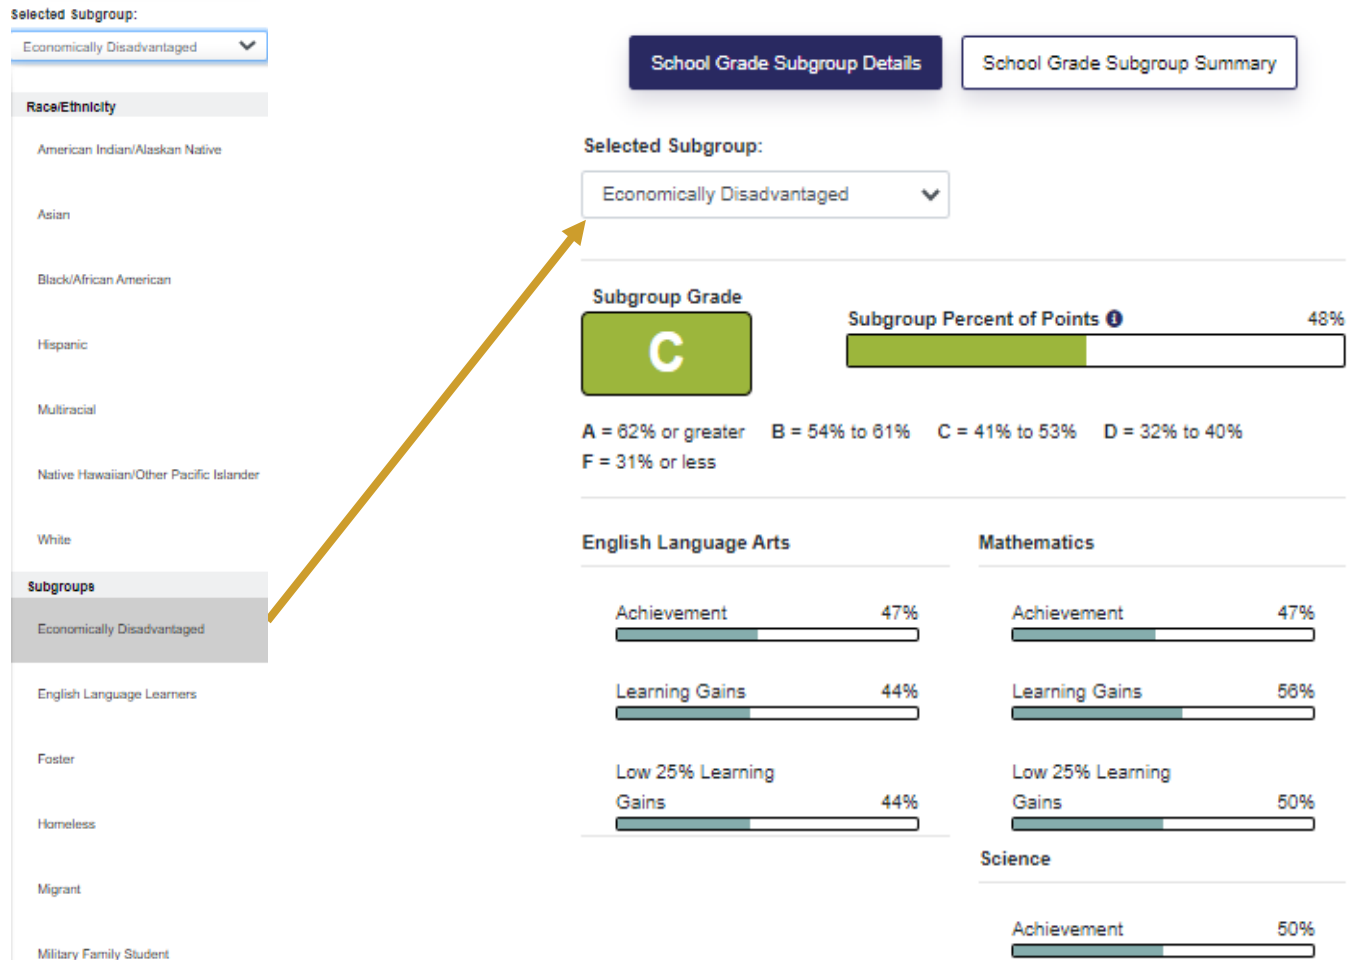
Selected Subgroup:

Economically Disadvantaged

Race/Ethnicity

American Indian/Alaskan Native

Asian

Black/African American

Hispanic

Multiracial

Native Hawaiian/Other Pacific Islander

White

Subgroups

Economically Disadvantaged

English Language Learners

Foster

Homeless

Migrant

Military Family Student

School Grade Subgroup Details

School Grade Subgroup Summary

Selected Subgroup:

Economically Disadvantaged

Subgroup Grade

C

Subgroup Percent of Points 48%

A = 62% or greater B = 54% to 61% C = 41% to 53% D = 32% to 40% F = 31% or less

English Language Arts

Achievement 47%

Learning Gains 44%

Low 25% Learning Gains 44%

Mathematics

Achievement 47%

Learning Gains 56%

Low 25% Learning Gains 50%

Science

Achievement 50%